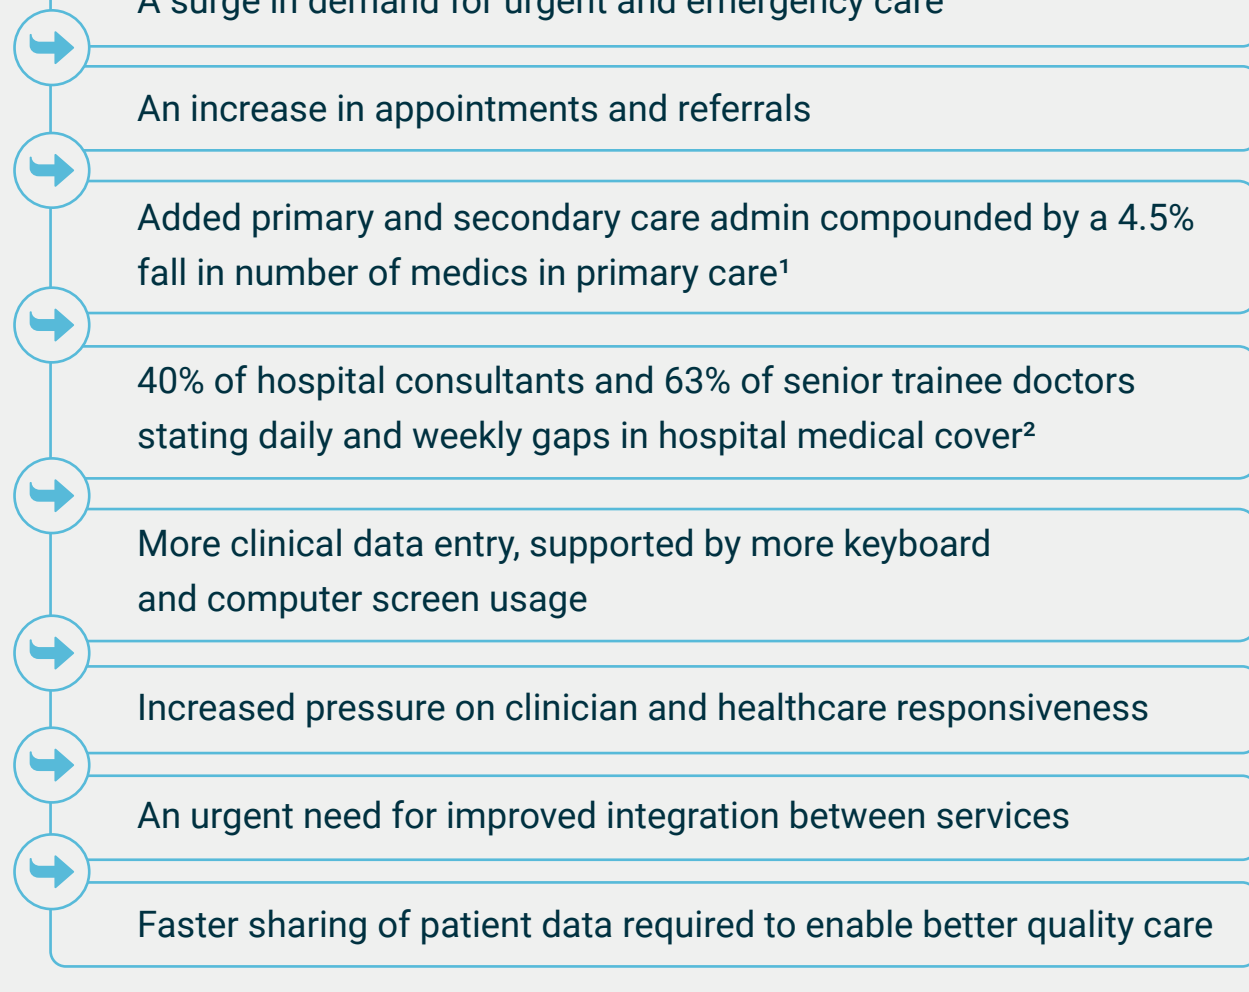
A surge in demand for urgent and emergency care

An increase in appointments and referrals

Added primary and secondary care admin compounded by a 4.5% fall in number of medics in primary care¹

40% of hospital consultants and 63% of senior trainee doctors stating daily and weekly gaps in hospital medical cover²

More clinical data entry, supported by more keyboard and computer screen usage

Increased pressure on clinician and healthcare responsiveness

An urgent need for improved integration between services

Faster sharing of patient data required to enable better quality care